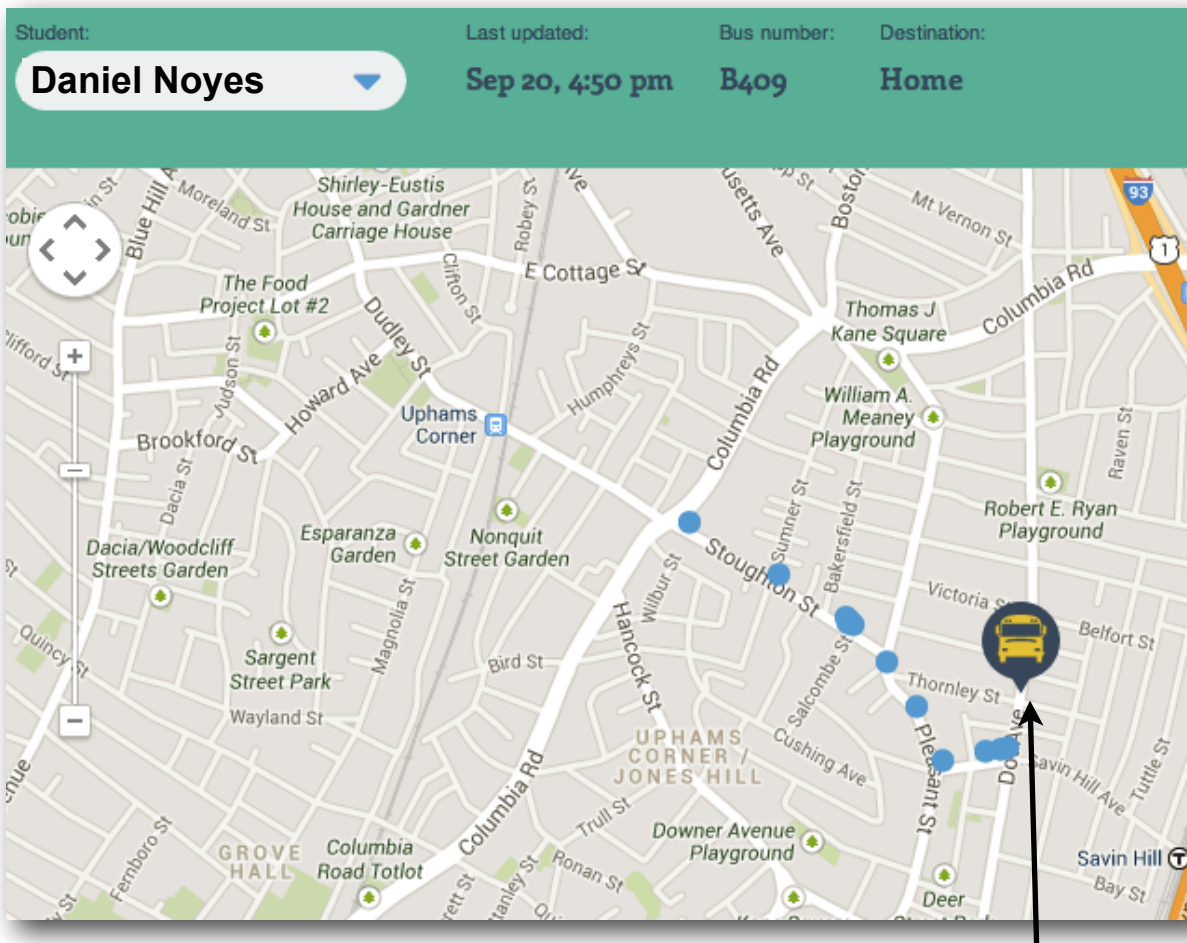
Student:
Daniel Noyes

Last updated:
Sep 20, 4:50 pm

Bus number:
B409

Destination:
Home

+
−

Moreland St
Blue Hill Ave
Shirley-Eustis House and Gardner Carriage House
Robey St
Clifton St
E Cottage St
Boston St
Mt Vernon St
93
1
Columbia Rd
Thomas J Kane Square
The Food Project Lot #2
Dudley St
Howard Ave
Judson St
Humphreys St
Columbia Rd
William A. Meaney Playground
Uphams Corner
Brookford St
Dacia St
Raven St
Robert E. Ryan Playground
Esparanza Garden
Nonquit Street Garden
Sumner St
Bakersfield St
Dacia/Woodcliff Streets Garden
Stoughton St
Wilbur St
Victoria St
Belfort St
Quincy St
Magnolia St
Hancock St
Salcombe St
Thornley St
Sargent Street Park
Bird St
Wayland St
Pleasant St
UPHAMS CORNER / JONES HILL
Cushing Ave
Savin Hill Ave
Tuttle St
Dorchester Ave
Columbia Rd
Trull St
Downer Avenue Playground
Fernboro St
GROVE HALL
Columbia Road Totlot
Ronan St
Stanley St
Savin Hill
Bay St
Deer